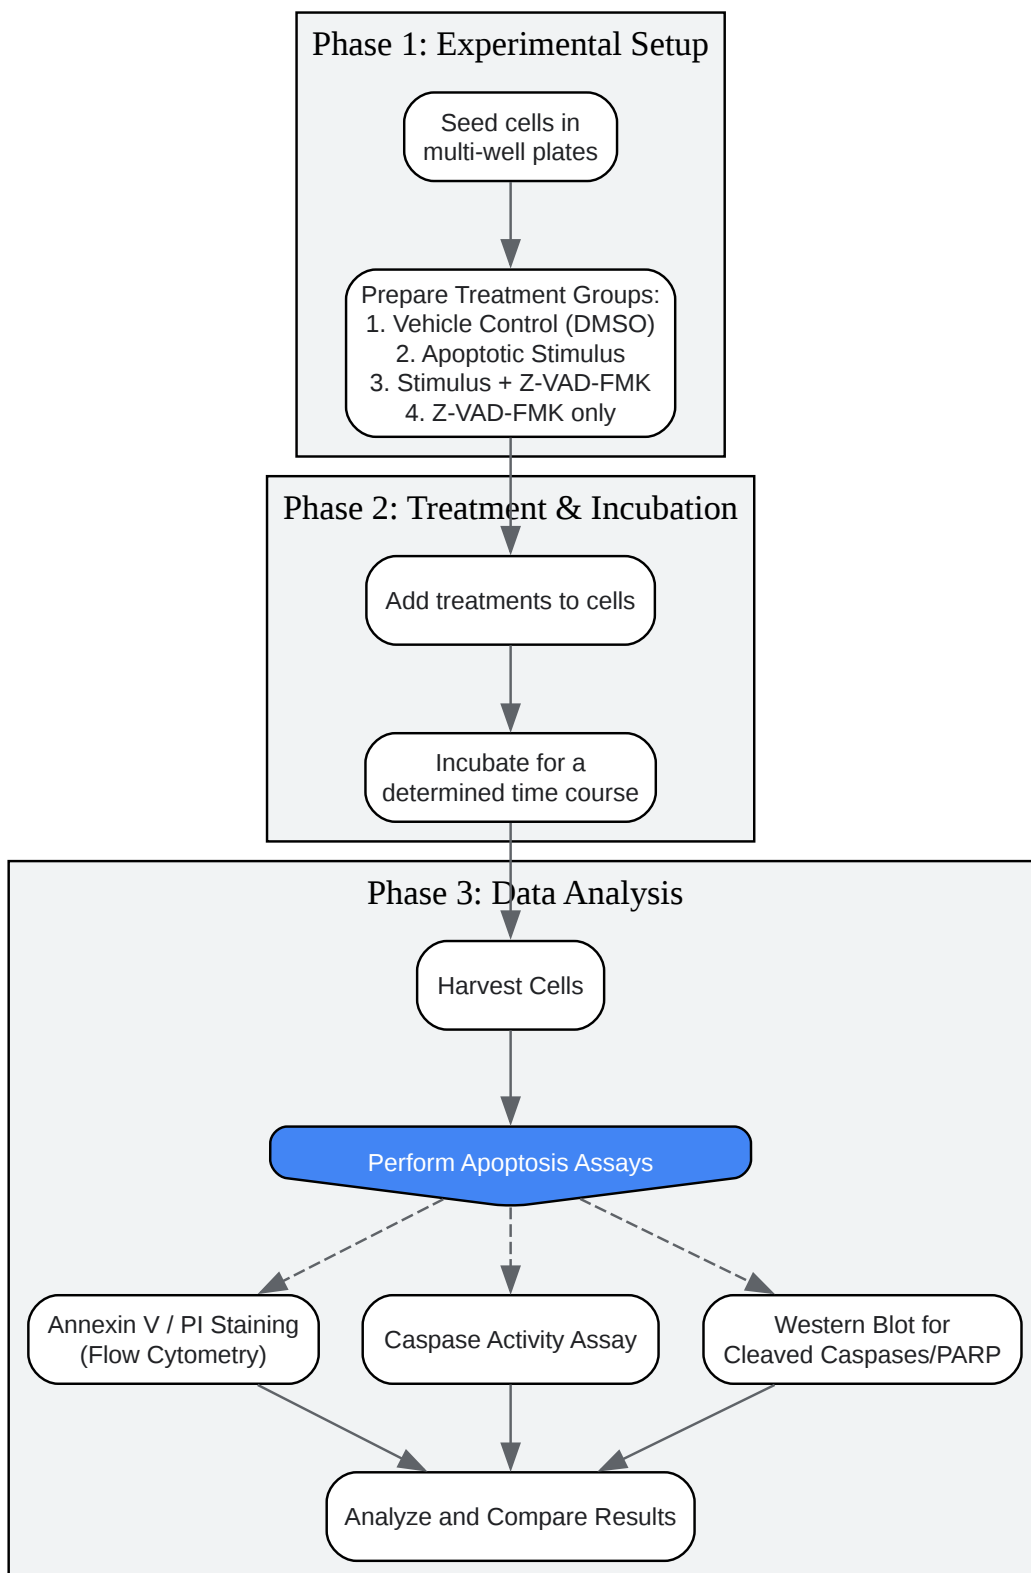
Phase 1: Experimental Setup

Seed cells in multi-well plates

Prepare Treatment Groups:
1. Vehicle Control (DMSO)
2. Apoptotic Stimulus
3. Stimulus + Z-VAD-FMK
4. Z-VAD-FMK only

Phase 2: Treatment & Incubation

Add treatments to cells

Incubate for a determined time course

Phase 3: Data Analysis

Harvest Cells

Perform Apoptosis Assays

Annexin V / PI Staining (Flow Cytometry)

Caspase Activity Assay

Western Blot for Cleaved Caspases/PARP

Analyze and Compare Results